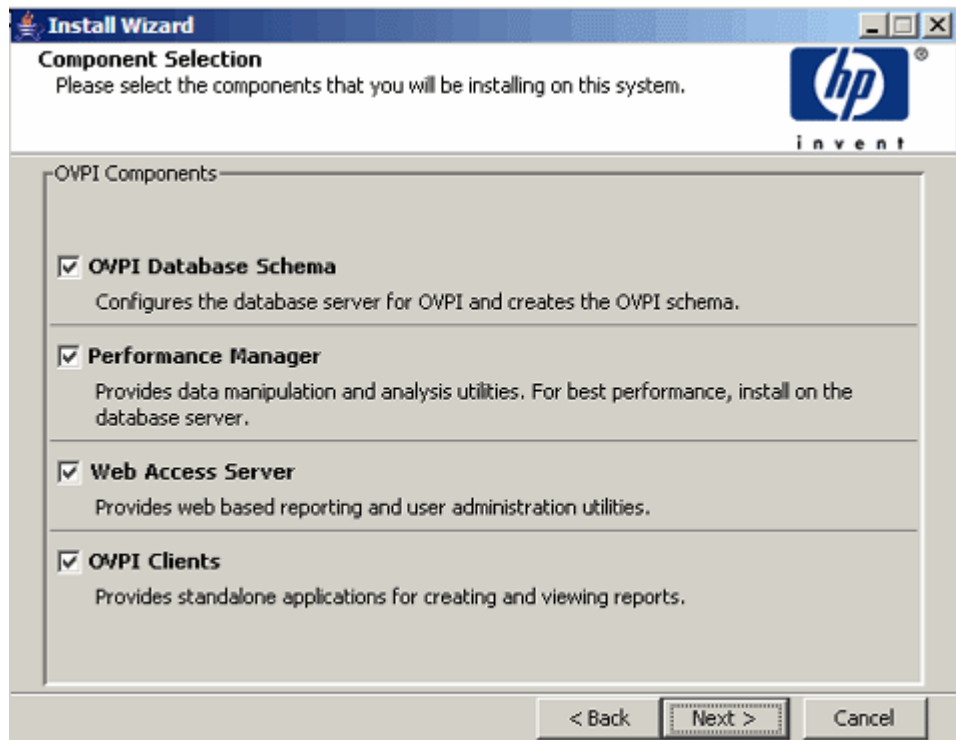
Install Wizard

Component Selection
Please select the components that you will be installing on this system.

hp
invent

OVPI Components

☑ OVPI Database Schema
Configures the database server for OVPI and creates the OVPI schema.

☑ Performance Manager
Provides data manipulation and analysis utilities. For best performance, install on the database server.

☑ Web Access Server
Provides web based reporting and user administration utilities.

☑ OVPI Clients
Provides standalone applications for creating and viewing reports.

< Back
Next >
Cancel